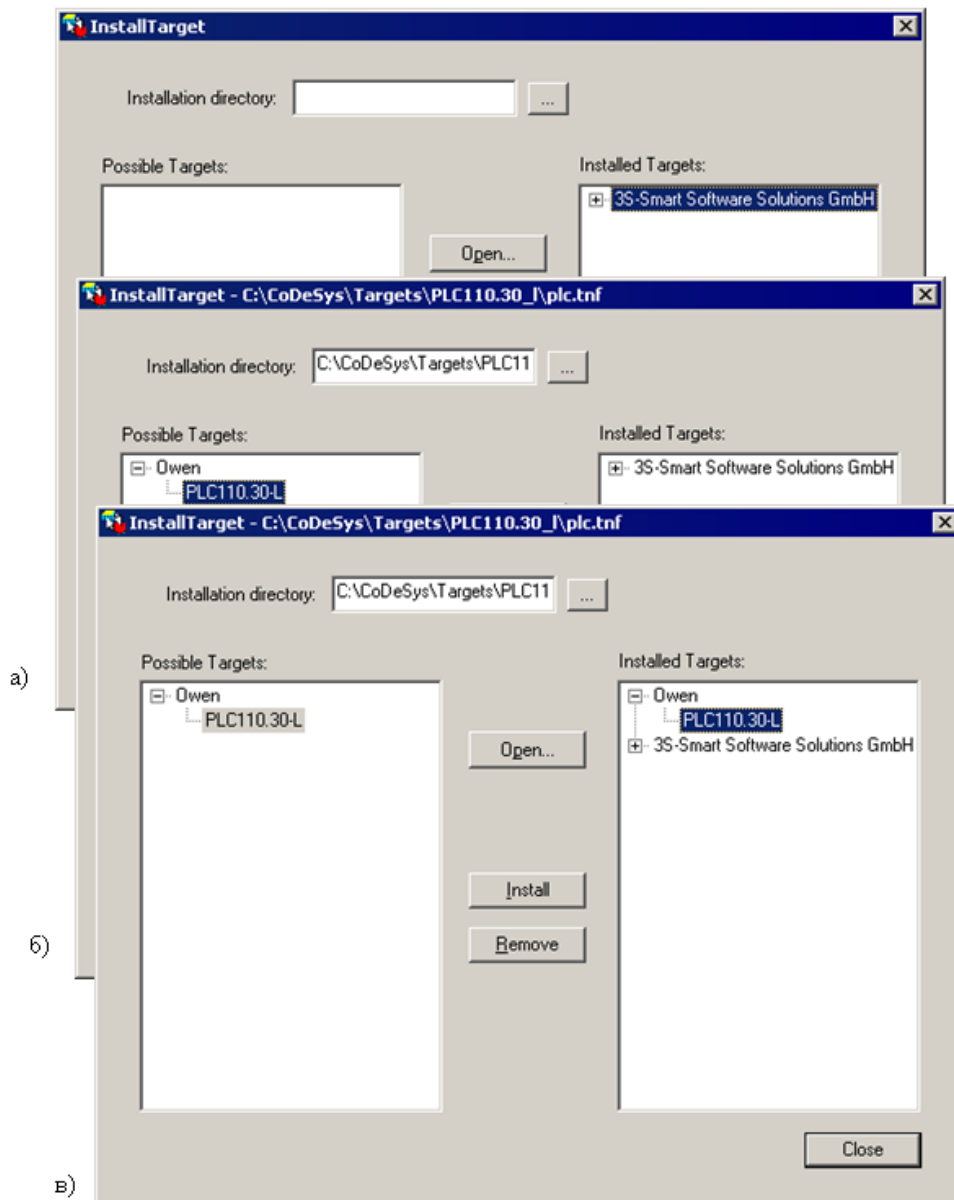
InstallTarget

Installation directory:

...

Possible Targets:

Installed Targets:

3S-Smart Software Solutions GmbH

Open...

InstallTarget - C:\CoDeSys\Targets\PLC110.30_l\plc.tnf

Installation directory: C:\CoDeSys\Targets\PLC11

...

Possible Targets:

Owen

PLC110.30-L

Installed Targets:

3S-Smart Software Solutions GmbH

InstallTarget - C:\CoDeSys\Targets\PLC110.30_l\plc.tnf

Installation directory: C:\CoDeSys\Targets\PLC11

...

а)

Possible Targets:

Owen

PLC110.30-L

Installed Targets:

Owen

PLC110.30-L

3S-Smart Software Solutions GmbH

Open...

б)

Install

Remove

Close

в)